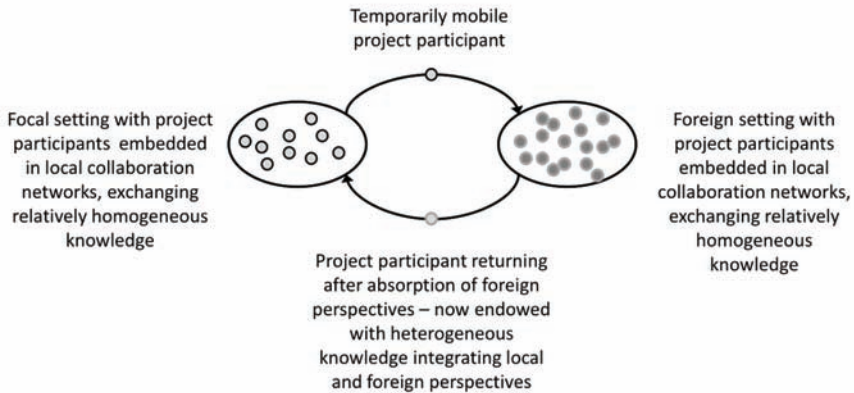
Temporarily mobile project participant

Focal setting with project participants embedded in local collaboration networks, exchanging relatively homogeneous knowledge

Foreign setting with project participants embedded in local collaboration networks, exchanging relatively homogeneous knowledge

Project participant returning after absorption of foreign perspectives – now endowed with heterogeneous knowledge integrating local and foreign perspectives